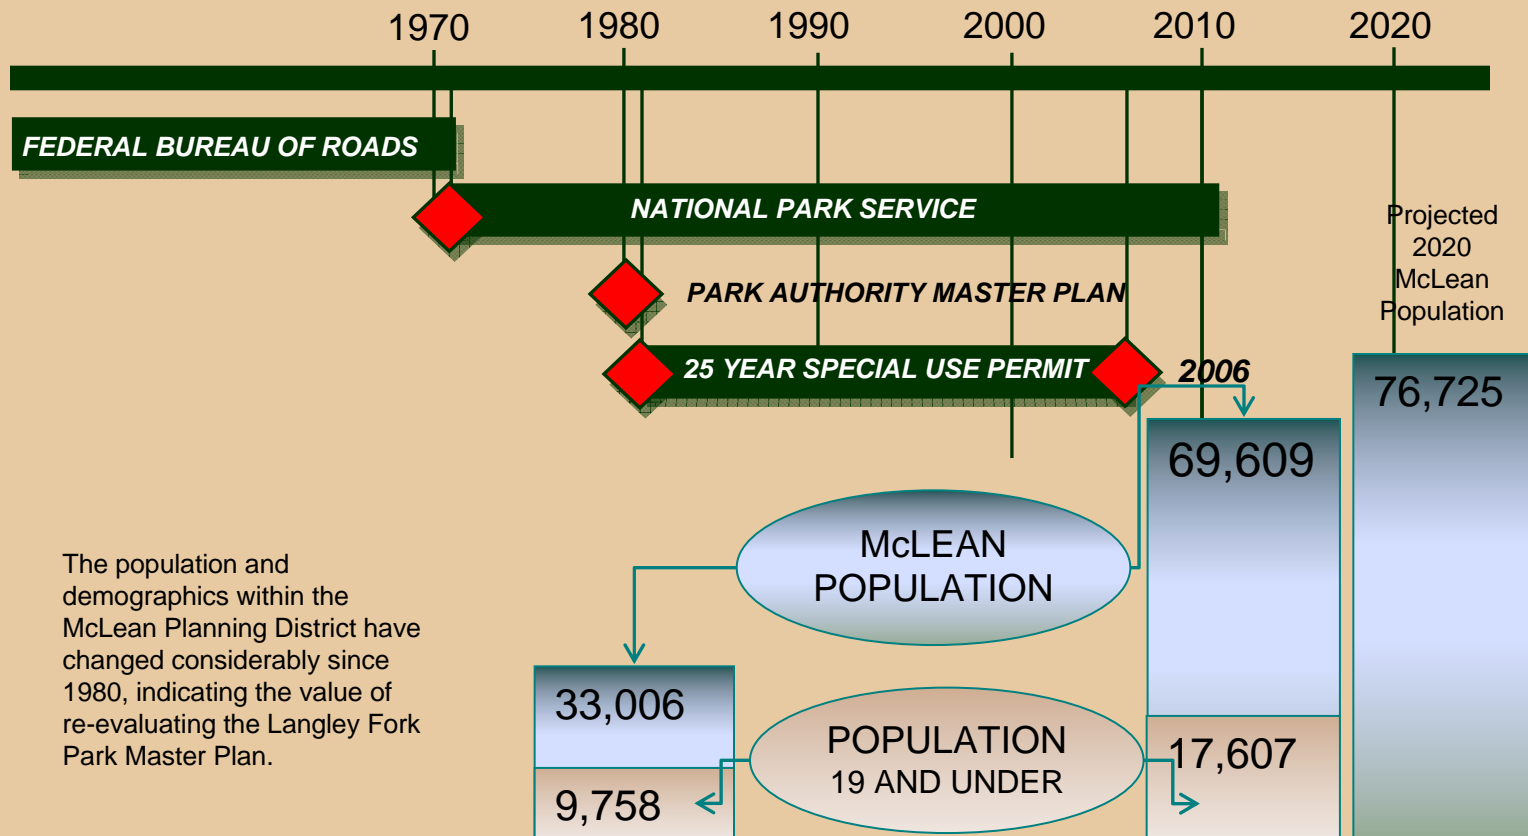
1970 1980 1990 2000 2010 2020

FEDERAL BUREAU OF ROADS

NATIONAL PARK SERVICE

PARK AUTHORITY MASTER PLAN

25 YEAR SPECIAL USE PERMIT

2006

Projected 2020 McLean Population

76,725

69,609

MCLEAN POPULATION

The population and demographics within the McLean Planning District have changed considerably since 1980, indicating the value of re-evaluating the Langley Fork Park Master Plan.

33,006

POPULATION 19 AND UNDER

17,607

9,758